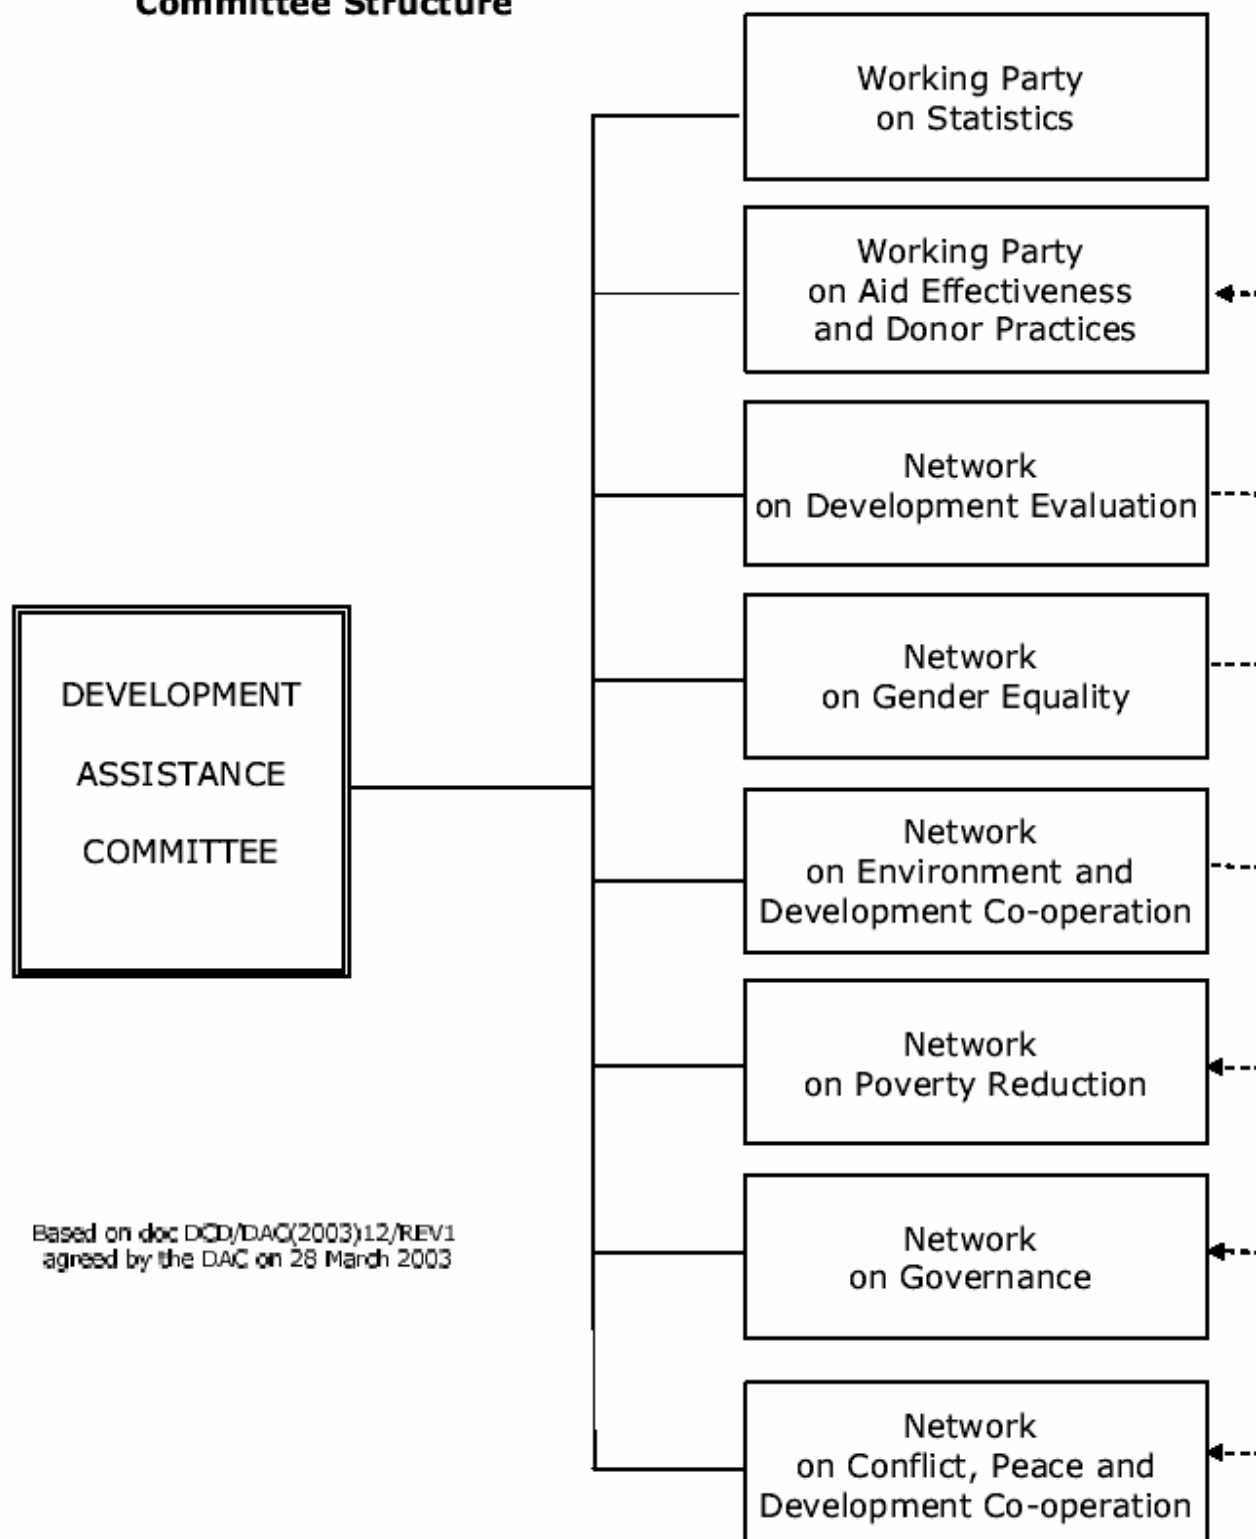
Committee Structure

DEVELOPMENT

ASSISTANCE

COMMITTEE

Working Party on Statistics

Working Party on Aid Effectiveness and Donor Practices

Network on Development Evaluation

Network on Gender Equality

Network on Environment and Development Co-operation

Network on Poverty Reduction

Network on Governance

Network on Conflict, Peace and Development Co-operation

Based on doc DCD/DAC(2003)12/REV1 agreed by the DAC on 28 March 2003